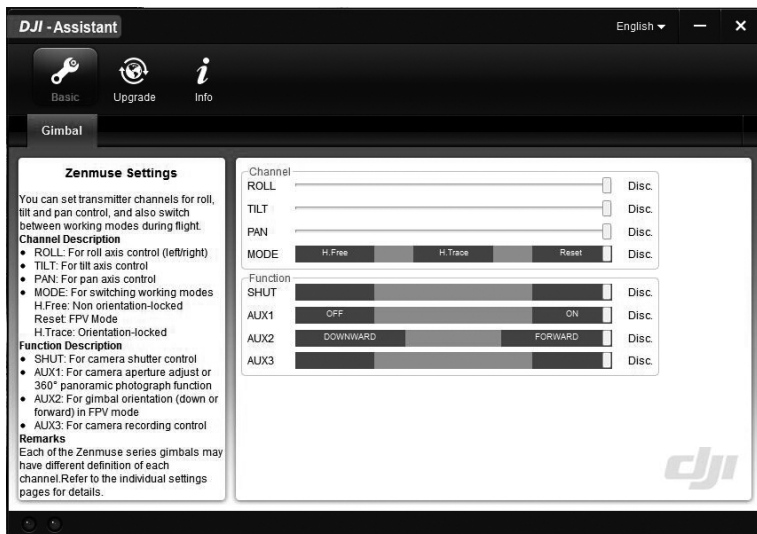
DJI - Assistant

English ▾

Basic
Upgrade
Info

Gimbal

Zenmuse Settings

You can set transmitter channels for roll, tilt and pan control, and also switch between working modes during flight.
Channel Description
• ROLL: For roll axis control (left/right)
• TILT: For tilt axis control
• PAN: For pan axis control
• MODE: For switching working modes
H.Free: Non orientation-locked
Reset: FPV Mode
H.Trace: Orientation-locked
Function Description
• SHUT: For camera shutter control
• AUX1: For camera aperture adjust or 360° panoramic photograph function
• AUX2: For gimbal orientation (down or forward) in FPV mode
• AUX3: For camera recording control
Remarks
Each of the Zenmuse series gimbals may have different definition of each channel.Refer to the individual settings pages for details.

Channel
ROLL Disc.
TILT Disc.
PAN Disc.
MODE H.Free H.Trace Reset Disc.

Function
SHUT Disc.
AUX1 OFF ON Disc.
AUX2 DOWNWARD FORWARD Disc.
AUX3 Disc.

dji